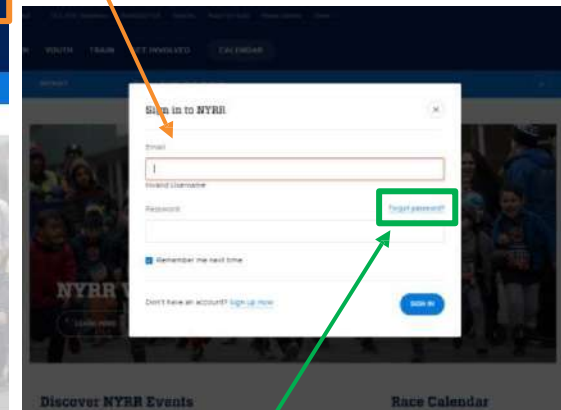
YOUTH TRAIN GET INVOLVED CALENDAR

Sign in to NYRR

Email

Invalid Username

Password

Forgot password?

Remember me next time

Don't have an account? Sign up now

SIGN IN

NYRR

Discover NYRR Events

Race Calendar